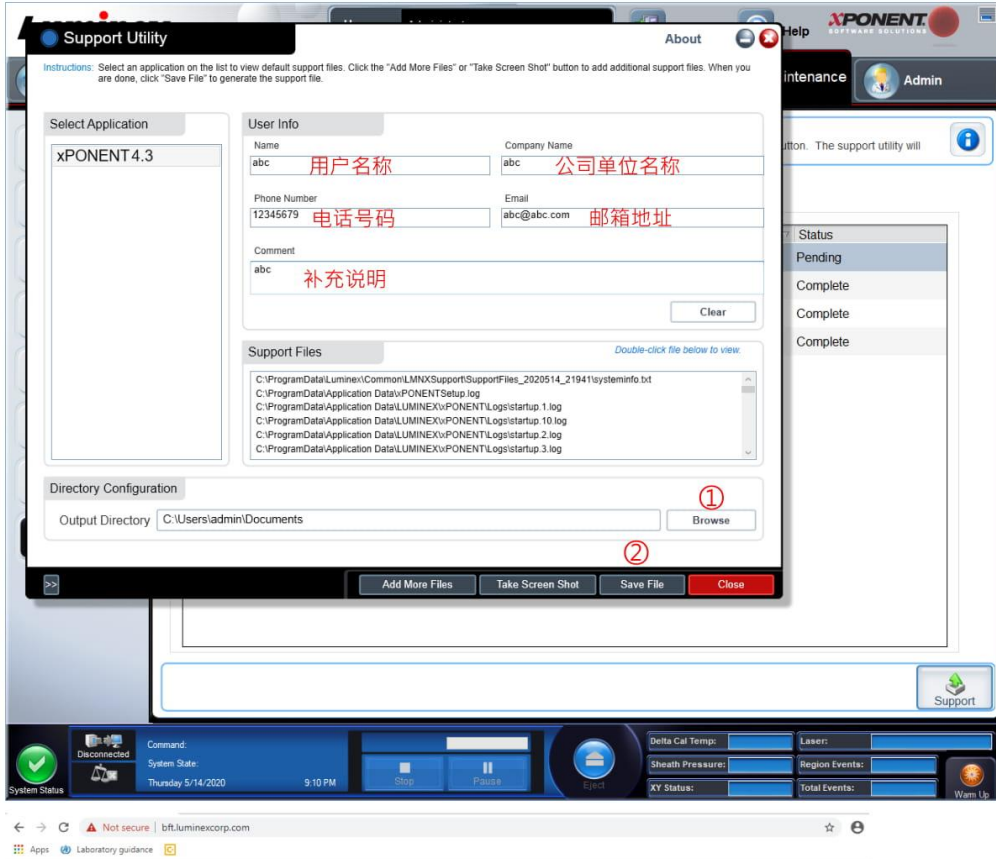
Support Utility

About

Help

XPONENT SOFTWARE SOLUTIONS

Instructions: Select an application on the list to view default support files. Click the "Add More Files" or "Take Screen Shot" button to add additional support files. When you are done, click "Save File" to generate the support file.

intenance

Admin

Select Application

xPONENT4.3

User Info

Name

abc 用户名称

Company Name

abc 公司单位名称

Phone Number

12345679 电话号码

Email

abc@abc.com 邮箱地址

Comment

abc 补充说明

Clear

utton. The support utility will

Status

Pending

Complete

Complete

Complete

Support Files

Double-click file below to view.

C:\ProgramData\Luminex\Common\LMNXSupport\SupportFiles_2020514_21941\systeminfo.txt
C:\ProgramData\Application Data\xPONENTSetup.log
C:\ProgramData\Application Data\LUMINEX\xPONENT\Logs\startup.1.log
C:\ProgramData\Application Data\LUMINEX\xPONENT\Logs\startup.10.log
C:\ProgramData\Application Data\LUMINEX\xPONENT\Logs\startup.2.log
C:\ProgramData\Application Data\LUMINEX\xPONENT\Logs\startup.3.log

Directory Configuration

①

Output Directory C:\Users\admin\Documents

Browse

②

>>

Add More Files

Take Screen Shot

Save File

Close

Support

Disconnected

Command:

System State:

Thursday 5/14/2020

9:10 PM

Stop

Pause

Eject

System Status

Delta Cal Temp:

Sheath Pressure:

XY Status:

Laser:

Region Events:

Total Events:

Warm Up

Not secure | bft.luminexcorp.com

Apps Laboratory guidance